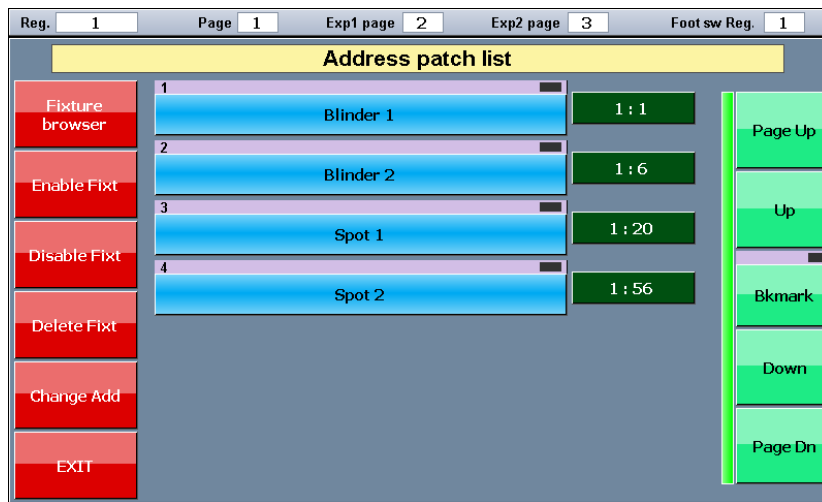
Reg. 1 Page 1 Exp1 page 2 Exp2 page 3 Foot sw Reg. 1

Address patch list

Fixture browser

Enable Fixt

Disable Fixt

Delete Fixt

Change Add

EXIT

1
Blinder 1
1 : 1

2
Blinder 2
1 : 6

3
Spot 1
1 : 20

4
Spot 2
1 : 56

Page Up

Up

Bkmark

Down

Page Dn